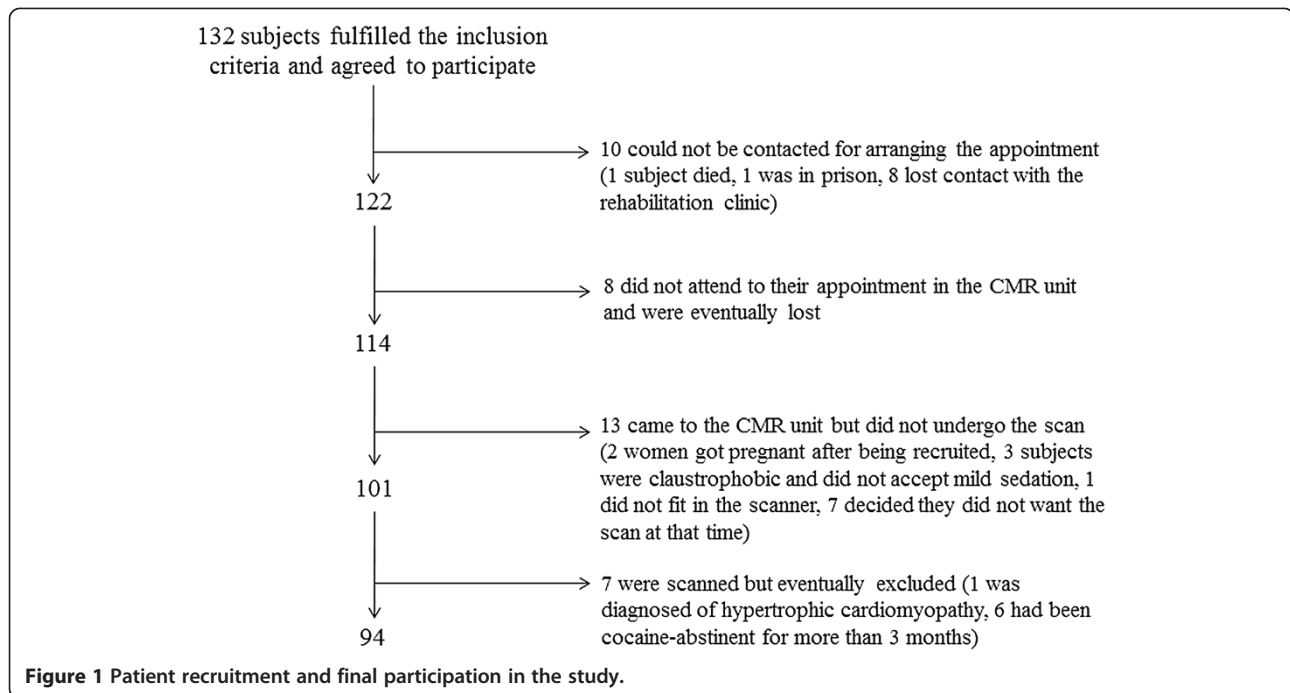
132 subjects fulfilled the inclusion criteria and agreed to participate

10 could not be contacted for arranging the appointment (1 subject died, 1 was in prison, 8 lost contact with the rehabilitation clinic)

122

8 did not attend to their appointment in the CMR unit and were eventually lost

114

13 came to the CMR unit but did not undergo the scan (2 women got pregnant after being recruited, 3 subjects were claustrophobic and did not accept mild sedation, 1 did not fit in the scanner, 7 decided they did not want the scan at that time)

101

7 were scanned but eventually excluded (1 was diagnosed of hypertrophic cardiomyopathy, 6 had been cocaine-abstinent for more than 3 months)

94

Figure 1 Patient recruitment and final participation in the study.